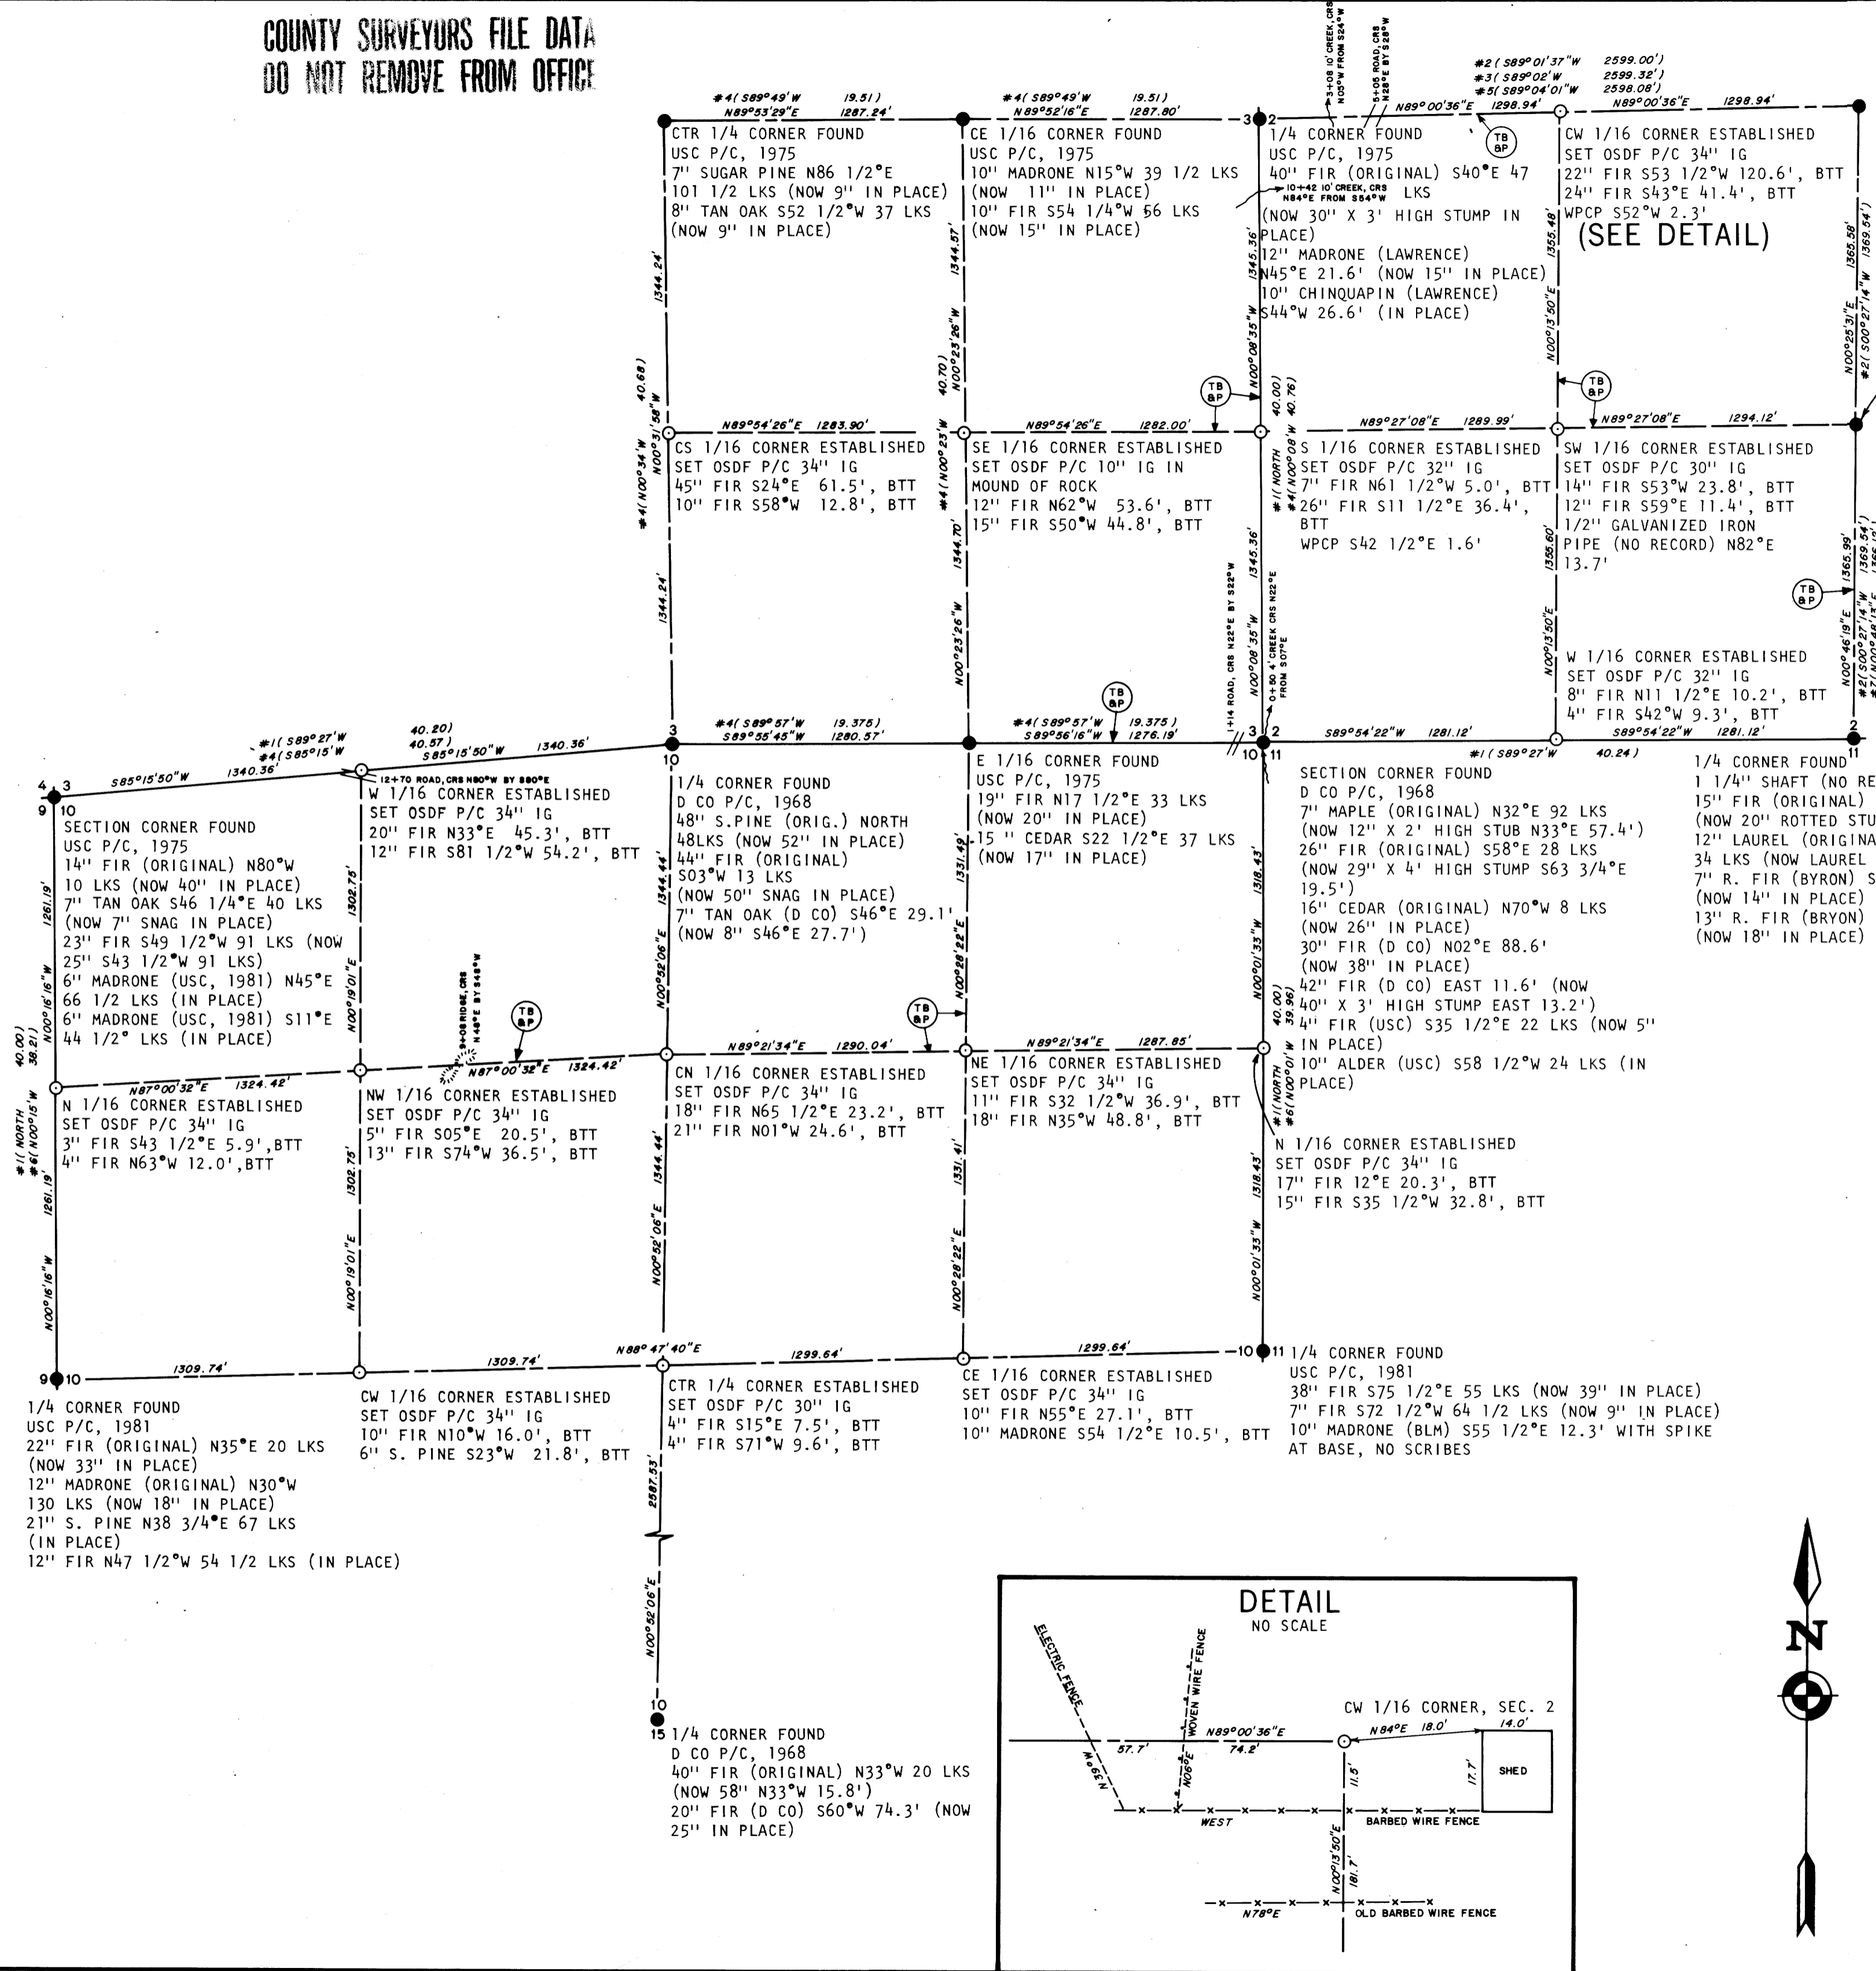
COUNTY SURVEYORS FILE DATA
DO NOT REMOVE FROM OFFICE

#4( S89°49'W 19.51)
N89°53'29"E 1287.24'

CTR 1/4 CORNER FOUND
USC P/C, 1975
7" SUGAR PINE N86 1/2°E 101 1/2 LKS (NOW 9" IN PLACE)
8" TAN OAK S52 1/2°W 37 LKS (NOW 9" IN PLACE)

#4( S89°49'W 19.51)
N89°52'16"E 1287.80'

CE 1/16 CORNER FOUND
USC P/C, 1975
10" MADRONE N15°W 39 1/2 LKS (NOW 11" IN PLACE)
10" FIR S54 1/4°W 56 LKS (NOW 15" IN PLACE)

3+08 10' CREEK, CRS N05°W FROM S24°W
5+05 ROAD, CRS N28°E BY S28°W

#2( S89°01'37"W 2599.00')
#3( S89°02'W 2599.32')
#5( S89°04'01"W 2598.08')
N89°00'36"E 1298.94'
N89°00'36"E 1298.94'

1/4 CORNER FOUND
USC P/C, 1975
40" FIR (ORIGINAL) S40°E 47 LKS
10+42 10' CREEK, CRS N84°E FROM S84°W
(NOW 30" X 3' HIGH STUMP IN PLACE)
12" MADRONE (LAWRENCE) N45°E 21.6' (NOW 15" IN PLACE)
10" CHINQUAPIN (LAWRENCE) S44°W 26.6' (IN PLACE)

CW 1/16 CORNER ESTABLISHED
SET OSDF P/C 34" IG
22" FIR S53 1/2°W 120.6', BTT
24" FIR S43°E 41.4', BTT
WPCP S52°W 2.3'
(SEE DETAIL)

TB &P

1344.24' 1344.57' 1345.36' 1355.48' 1365.58'
#4( N00°31'34"W 40.68) N00°31'58"W
#4( N00°23'26"W 40.70) N00°23'26"W
N00°08'35"W
#1( NORTH 40.00) #4( N00°08'W 40.76)
N00°13'50"E
N00°25'31"E #2( S00°27'14"W 1369.54')

N89°54'26"E 1283.90'
CS 1/16 CORNER ESTABLISHED
SET OSDF P/C 34" IG
45" FIR S24°E 61.5', BTT
10" FIR S58°W 12.8', BTT

N89°54'26"E 1282.00'
SE 1/16 CORNER ESTABLISHED
SET OSDF P/C 10" IG IN MOUND OF ROCK
12" FIR N62°W 53.6', BTT
15" FIR S50°W 44.8', BTT

N89°27'08"E 1289.99'
S 1/16 CORNER ESTABLISHED
SET OSDF P/C 32" IG
7" FIR N61 1/2°W 5.0', BTT
26" FIR S11 1/2°E 36.4', BTT
WPCP S42 1/2°E 1.6'

N89°27'08"E 1294.12'
SW 1/16 CORNER ESTABLISHED
SET OSDF P/C 30" IG
14" FIR S53°W 23.8', BTT
12" FIR S59°E 11.4', BTT
1/2" GALVANIZED IRON PIPE (NO RECORD) N82°E 13.7'

1344.24' 1344.70' 1345.36' 1355.60' 1365.99'
N00°23'26"W N00°08'35"W N00°13'50"E
1+14 ROAD, CRS N22°E BY S22°W
0+50 4' CREEK CRS N22°E FROM S07°E
N00°46'19"E #2( S00°27'14"W 1369.54')

W 1/16 CORNER ESTABLISHED
SET OSDF P/C 32" IG
8" FIR N11 1/2°E 10.2', BTT
4" FIR S42°W 9.3', BTT

#1( S89°27'W #4( S85°15'W
40.20) 40.57)
S85°15'50"W 1340.36'
S85°15'50"W 1340.36'
12+70 ROAD, CRS N80°W BY S80°E

#4( S89°57'W 19.375)
S89°55'45"W 1280.57'
#4( S89°57'W 19.375)
S89°56'16"W 1276.19'
S89°54'22"W 1281.12'
#1( S89°27'W 40.24)
S89°54'22"W 1281.12'

4 3
9 10
SECTION CORNER FOUND
USC P/C, 1975
14" FIR (ORIGINAL) N80°W 10 LKS (NOW 40" IN PLACE)
7" TAN OAK S46 1/4°E 40 LKS (NOW 7" SNAG IN PLACE)
23" FIR S49 1/2°W 91 LKS (NOW 25" S43 1/2°W 91 LKS)
6" MADRONE (USC, 1981) N45°E 66 1/2 LKS (IN PLACE)
6" MADRONE (USC, 1981) S11°E 44 1/2° LKS (IN PLACE)

W 1/16 CORNER ESTABLISHED
SET OSDF P/C 34" IG
20" FIR N33°E 45.3', BTT
12" FIR S81 1/2°W 54.2', BTT

3
10
1/4 CORNER FOUND
D CO P/C, 1968
48" S.PINE (ORIG.) NORTH 48LKS (NOW 52" IN PLACE)
44" FIR (ORIGINAL) S03°W 13 LKS (NOW 50" SNAG IN PLACE)
7" TAN OAK (D CO) S46°E 29.1' (NOW 8" S46°E 27.7')

E 1/16 CORNER FOUND
USC P/C, 1975
19" FIR N17 1/2°E 33 LKS (NOW 20" IN PLACE)
15 " CEDAR S22 1/2°E 37 LKS (NOW 17" IN PLACE)

3 2
10 11
SECTION CORNER FOUND
D CO P/C, 1968
7" MAPLE (ORIGINAL) N32°E 92 LKS (NOW 12" X 2' HIGH STUB N33°E 57.4')
26" FIR (ORIGINAL) S58°E 28 LKS (NOW 29" X 4' HIGH STUMP S63 3/4°E 19.5')
16" CEDAR (ORIGINAL) N70°W 8 LKS (NOW 26" IN PLACE)
30" FIR (D CO) N02°E 88.6' (NOW 38" IN PLACE)
42" FIR (D CO) EAST 11.6' (NOW 40" X 3' HIGH STUMP EAST 13.2')
4" FIR (USC) S35 1/2°E 22 LKS (NOW 5" IN PLACE)
10" ALDER (USC) S58 1/2°W 24 LKS (IN PLACE)

2
11
1/4 CORNER FOUND
1 1/4" SHAFT (NO RE
15" FIR (ORIGINAL)
(NOW 20" ROTTED STU
12" LAUREL (ORIGINA
34 LKS (NOW LAUREL
7" R. FIR (BYRON) S
(NOW 14" IN PLACE)
13" R. FIR (BYRON)
(NOW 18" IN PLACE)

1261.19' 1302.75' 1344.44' 1331.49' 1318.43'
N00°16'16"W N00°19'01"E N00°52'06"E N00°28'22"E N00°01'33"W
#1( NORTH 40.00) #6( N00°15'W 38.21)
#1( NORTH 40.00) #6( N00°01'W 39.96)
9+08 RIDGE, CRS N48°E BY S48°W

N87°00'32"E 1324.42'
N87°00'32"E 1324.42'
N89°21'34"E 1290.04'
N89°21'34"E 1287.85'

N 1/16 CORNER ESTABLISHED
SET OSDF P/C 34" IG
3" FIR S43 1/2°E 5.9',BTT
4" FIR N63°W 12.0',BTT

NW 1/16 CORNER ESTABLISHED
SET OSDF P/C 34" IG
5" FIR S05°E 20.5', BTT
13" FIR S74°W 36.5', BTT

CN 1/16 CORNER ESTABLISHED
SET OSDF P/C 34" IG
18" FIR N65 1/2°E 23.2', BTT
21" FIR N01°W 24.6', BTT

NE 1/16 CORNER ESTABLISHED
SET OSDF P/C 34" IG
11" FIR S32 1/2°W 36.9', BTT
18" FIR N35°W 48.8', BTT

N 1/16 CORNER ESTABLISHED
SET OSDF P/C 34" IG
17" FIR 12°E 20.3', BTT
15" FIR S35 1/2°W 32.8', BTT

1261.19' 1302.75' 1344.44' 1331.41' 1318.43'
N00°16'16"W N00°19'01"E N00°52'06"E N00°28'22"E N00°01'33"W

1309.74' 1309.74' N88°47'40"E 1299.64' 1299.64'

9 10
1/4 CORNER FOUND
USC P/C, 1981
22" FIR (ORIGINAL) N35°E 20 LKS (NOW 33" IN PLACE)
12" MADRONE (ORIGINAL) N30°W 130 LKS (NOW 18" IN PLACE)
21" S. PINE N38 3/4°E 67 LKS (IN PLACE)
12" FIR N47 1/2°W 54 1/2 LKS (IN PLACE)

CW 1/16 CORNER ESTABLISHED
SET OSDF P/C 34" IG
10" FIR N10°W 16.0', BTT
6" S. PINE S23°W 21.8', BTT

CTR 1/4 CORNER ESTABLISHED
SET OSDF P/C 30" IG
4" FIR S15°E 7.5', BTT
4" FIR S71°W 9.6', BTT

CE 1/16 CORNER ESTABLISHED
SET OSDF P/C 34" IG
10" FIR N55°E 27.1', BTT
10" MADRONE S54 1/2°E 10.5', BTT

10 11
1/4 CORNER FOUND
USC P/C, 1981
38" FIR S75 1/2°E 55 LKS (NOW 39" IN PLACE)
7" FIR S72 1/2°W 64 1/2 LKS (NOW 9" IN PLACE)
10" MADRONE (BLM) S55 1/2°E 12.3' WITH SPIKE AT BASE, NO SCRIBES

2587.53'
N00°52'06"E

10
15
1/4 CORNER FOUND
D CO P/C, 1968
40" FIR (ORIGINAL) N33°W 20 LKS (NOW 58" N33°W 15.8')
20" FIR (D CO) S60°W 74.3' (NOW 25" IN PLACE)

DETAIL
NO SCALE
ELECTRIC FENCE
WOVEN WIRE FENCE
CW 1/16 CORNER, SEC. 2
N89°00'36"E
N84°E 18.0'
14.0'
57.7'
74.2'
N39°W
N06°E
11.5'
17.7'
SHED
WEST
BARBED WIRE FENCE
N00°13'50"E
181.7'
N78°E
OLD BARBED WIRE FENCE

N